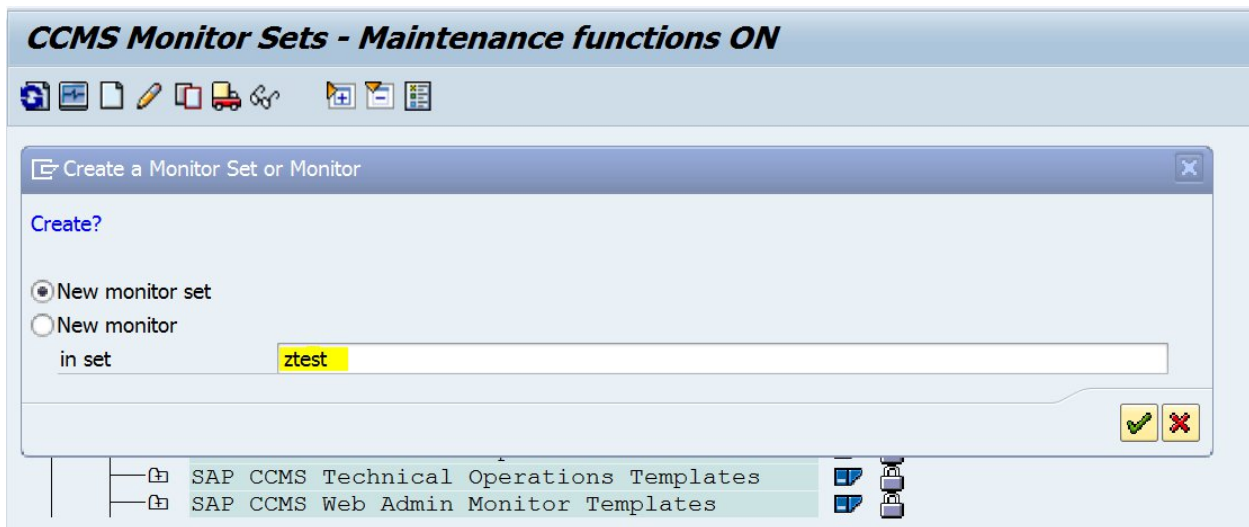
CCMS Monitor Sets - Maintenance functions ON

Create a Monitor Set or Monitor

Create?

New monitor set
New monitor
in set ztest

SAP CCMS Technical Operations Templates
SAP CCMS Web Admin Monitor Templates